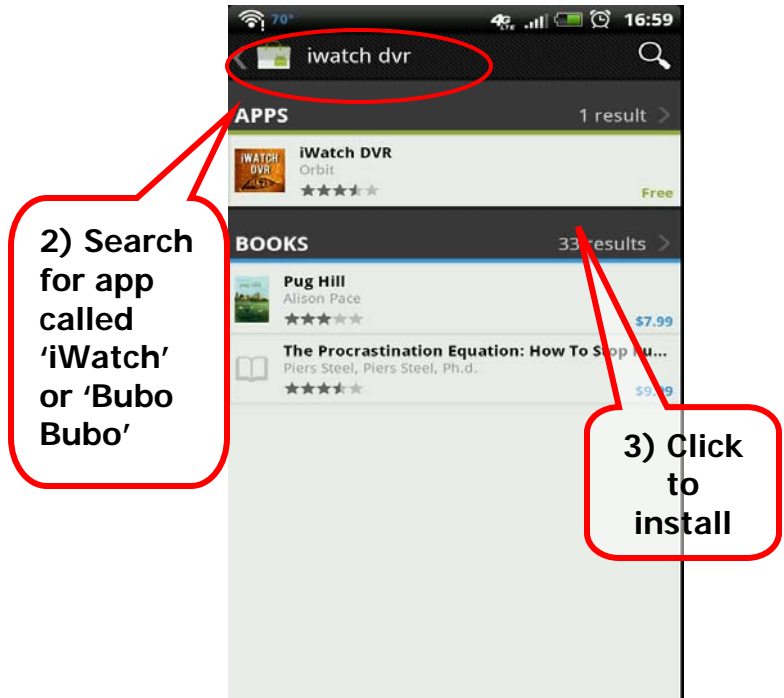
70° 4G 16:59

iwatch dvr

APPS 1 result

IWATCH DVR

iWatch DVR
Orbit
Free

2) Search for app called 'iWatch' or 'Bubo Bubo'

BOOKS 33 results

Pug Hill
Alison Pace
$7.99

The Procrastination Equation: How To Stop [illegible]
Piers Steel, Piers Steel, Ph.d.
$9.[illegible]

3) Click to install